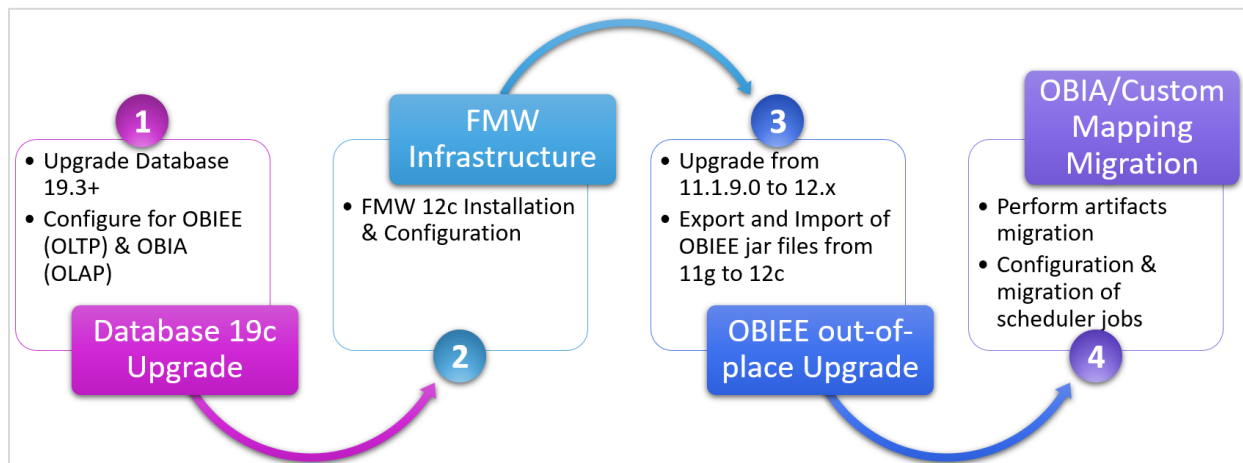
1

• Upgrade Database 19.3+
• Configure for OBIEE (OLTP) & OBIA (OLAP)

Database 19c Upgrade

FMW Infrastructure

• FMW 12c Installation & Configuration

2

3

• Upgrade from 11.1.9.0 to 12.x
• Export and Import of OBIEE jar files from 11g to 12c

OBIEE out-of-place Upgrade

OBIA/Custom Mapping Migration

• Perform artifacts migration
• Configuration & migration of scheduler jobs

4